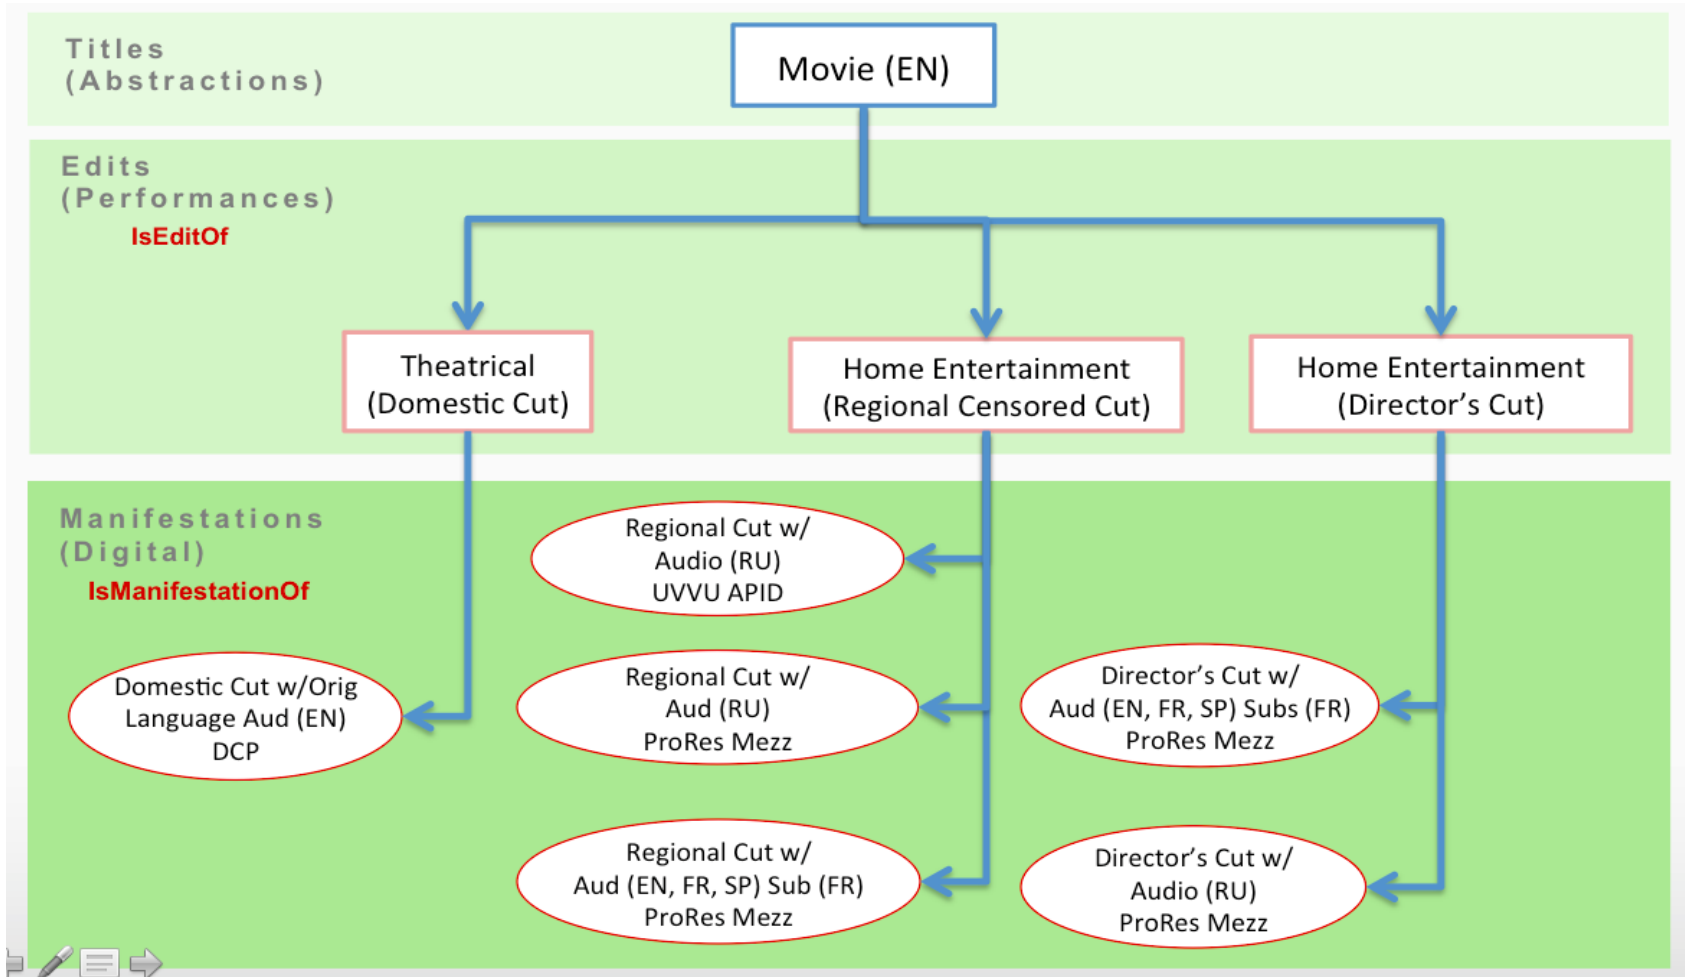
Titles
(Abstractions)

Movie (EN)

Edits
(Performances)
IsEditOf

Theatrical
(Domestic Cut)

Home Entertainment
(Regional Censored Cut)

Home Entertainment
(Director’s Cut)

Manifestations
(Digital)
IsManifestationOf

Regional Cut w/
Audio (RU)
UVVU APID

Domestic Cut w/Orig
Language Aud (EN)
DCP

Regional Cut w/
Aud (RU)
ProRes Mezz

Director’s Cut w/
Aud (EN, FR, SP) Subs (FR)
ProRes Mezz

Regional Cut w/
Aud (EN, FR, SP) Sub (FR)
ProRes Mezz

Director’s Cut w/
Audio (RU)
ProRes Mezz